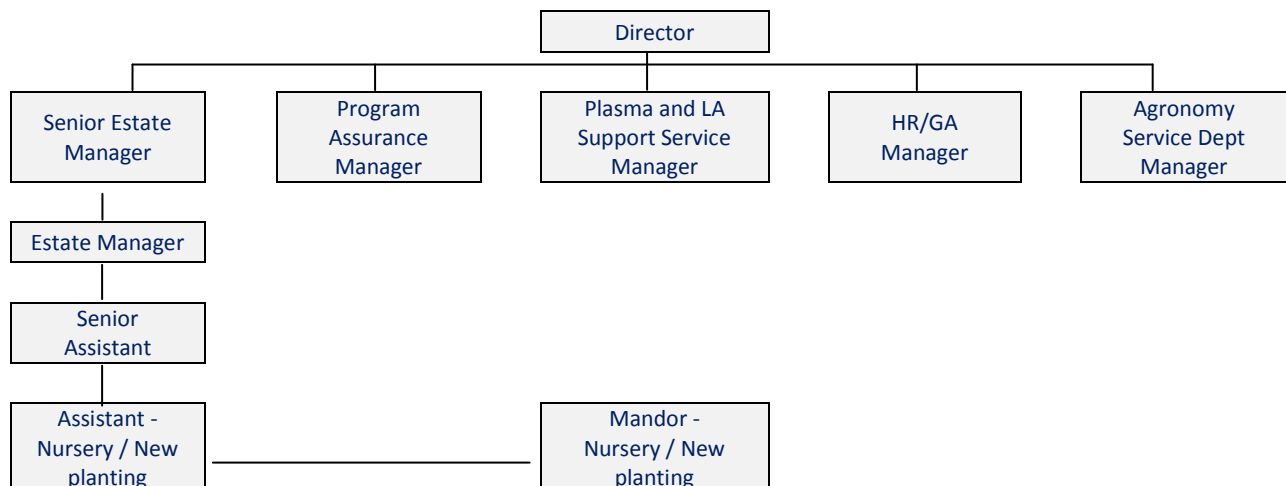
Director

Senior Estate Manager

Program Assurance Manager

Plasma and LA Support Service Manager

HR/GA Manager

Agronomy Service Dept Manager

Estate Manager

Senior Assistant

Assistant - Nursery / New planting

Mandor - Nursery / New planting